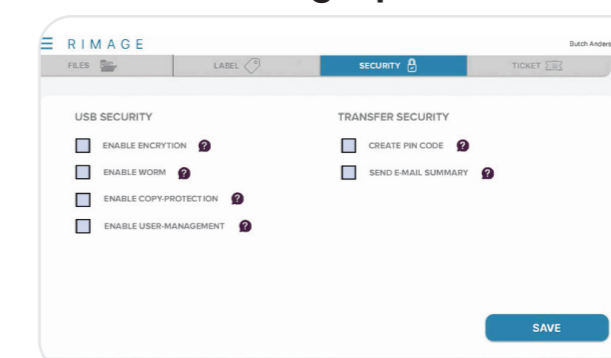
RIMAGE

Butch Anders

FILES

LABEL

SECURITY

TICKET

USB SECURITY

ENABLE ENCRYTION

ENABLE WORM

ENABLE COPY-PROTECTION

ENABLE USER-MANAGEMENT

TRANSFER SECURITY

CREATE PIN CODE

SEND E-MAIL SUMMARY

SAVE